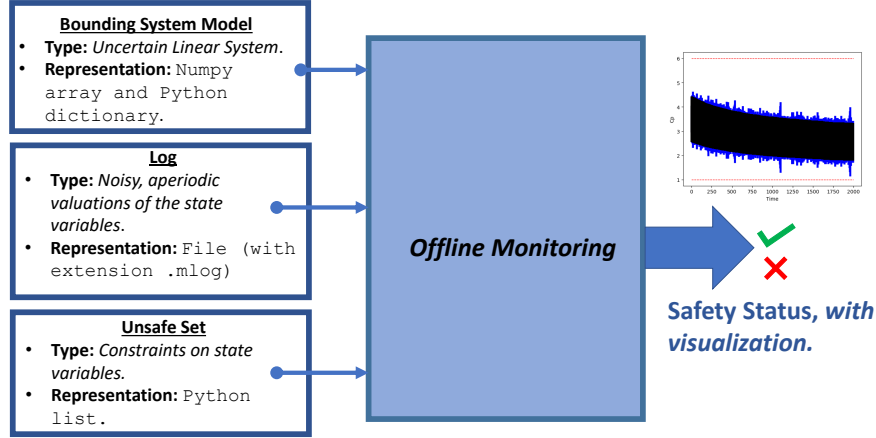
Bounding System Model
- Type: Uncertain Linear System.
- Representation: Numpy array and Python dictionary.

Log
- Type: Noisy, aperiodic valuations of the state variables.
- Representation: File (with extension .mlog)

Unsafe Set
- Type: Constraints on state variables.
- Representation: Python list.

Offline Monitoring

6
5
4
3
2
1
0 250 500 750 1000 1250 1500 1750 2000
Time

Safety Status, with visualization.